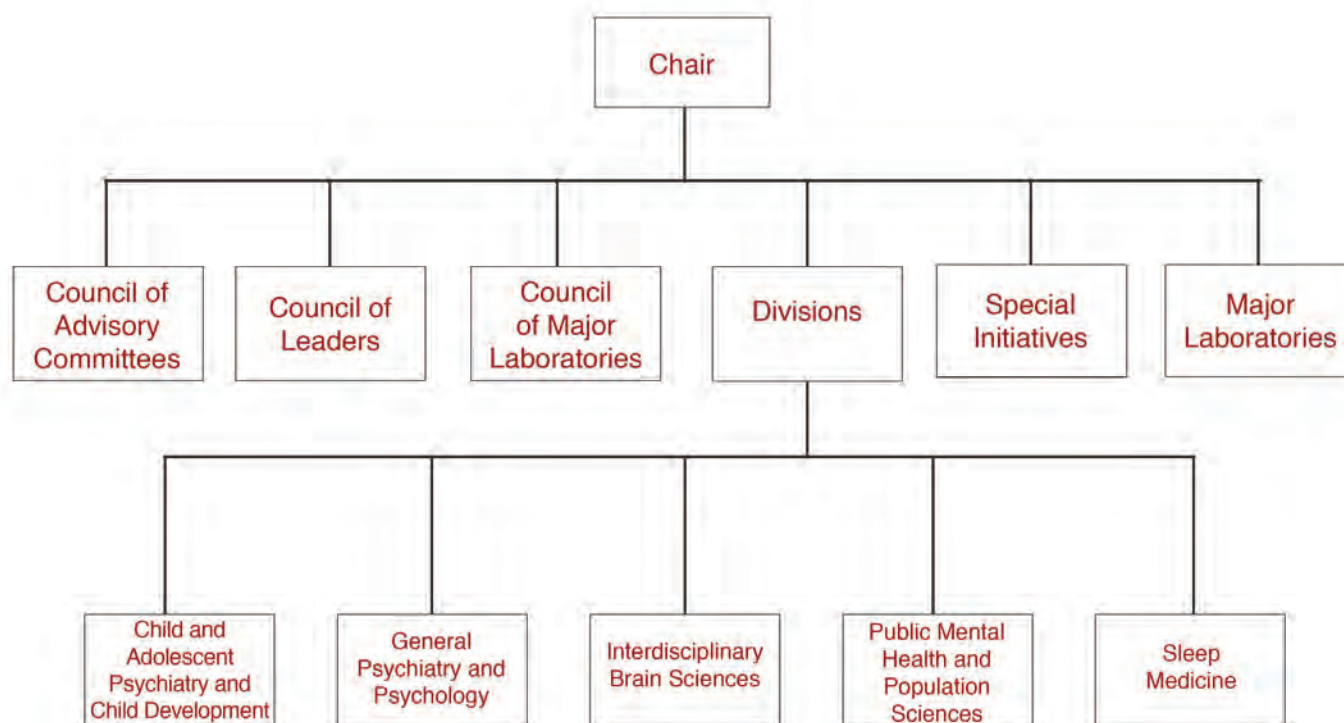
Chair

Council of Advisory Committees

Council of Leaders

Council of Major Laboratories

Divisions

Special Initiatives

Major Laboratories

Child and Adolescent Psychiatry and Child Development

General Psychiatry and Psychology

Interdisciplinary Brain Sciences

Public Mental Health and Population Sciences

Sleep Medicine